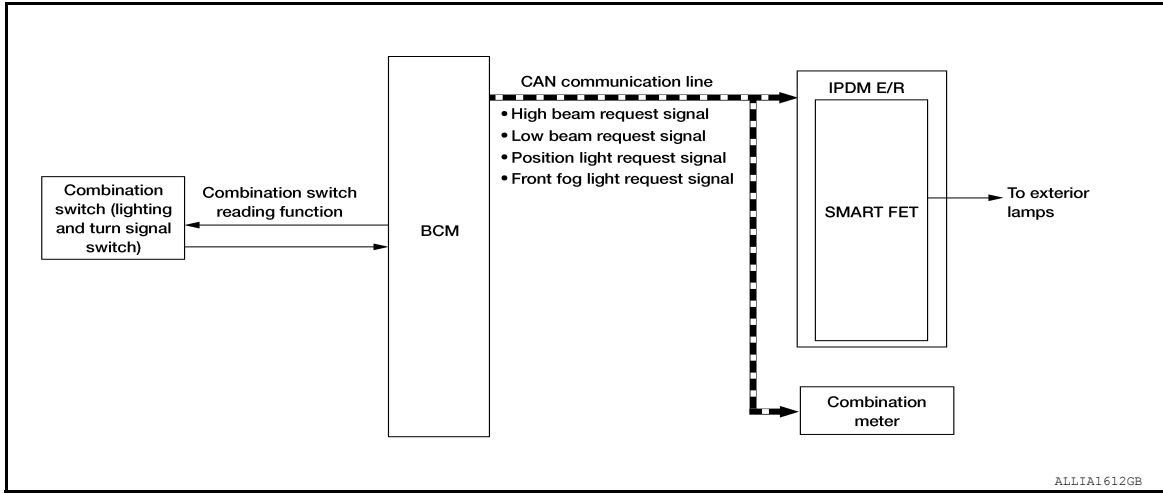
Combination switch (lighting and turn signal switch)

Combination switch reading function

BCM

CAN communication line

• High beam request signal
• Low beam request signal
• Position light request signal
• Front fog light request signal

IPDM E/R

SMART FET

To exterior lamps

Combination meter

ALLIA1612GB